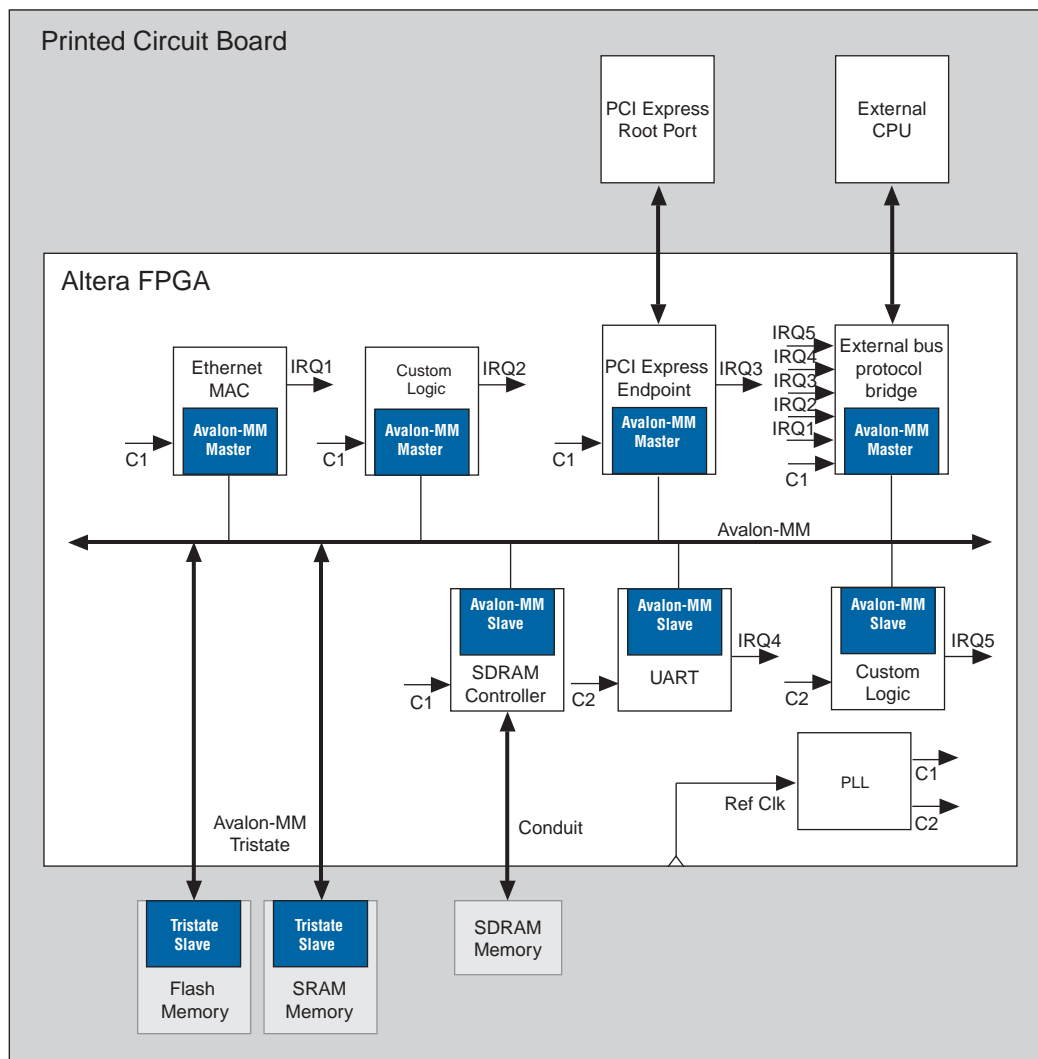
Printed Circuit Board

PCI Express Root Port

External CPU

Altera FPGA

Ethernet MAC
Avalon-MM Master
IRQ1
C1

Custom Logic
Avalon-MM Master
IRQ2
C1

PCI Express Endpoint
Avalon-MM Master
IRQ3
C1

IRQ5
IRQ4
IRQ3
IRQ2
IRQ1
C1
External bus protocol bridge
Avalon-MM Master

Avalon-MM

Avalon-MM Slave
SDRAM Controller
C1

Avalon-MM Slave
UART
IRQ4
C2

Avalon-MM Slave
Custom Logic
IRQ5
C2

PLL
Ref Clk
C1
C2

Avalon-MM Tristate

Conduit

Tristate Slave
Flash Memory

Tristate Slave
SRAM Memory

SDRAM Memory